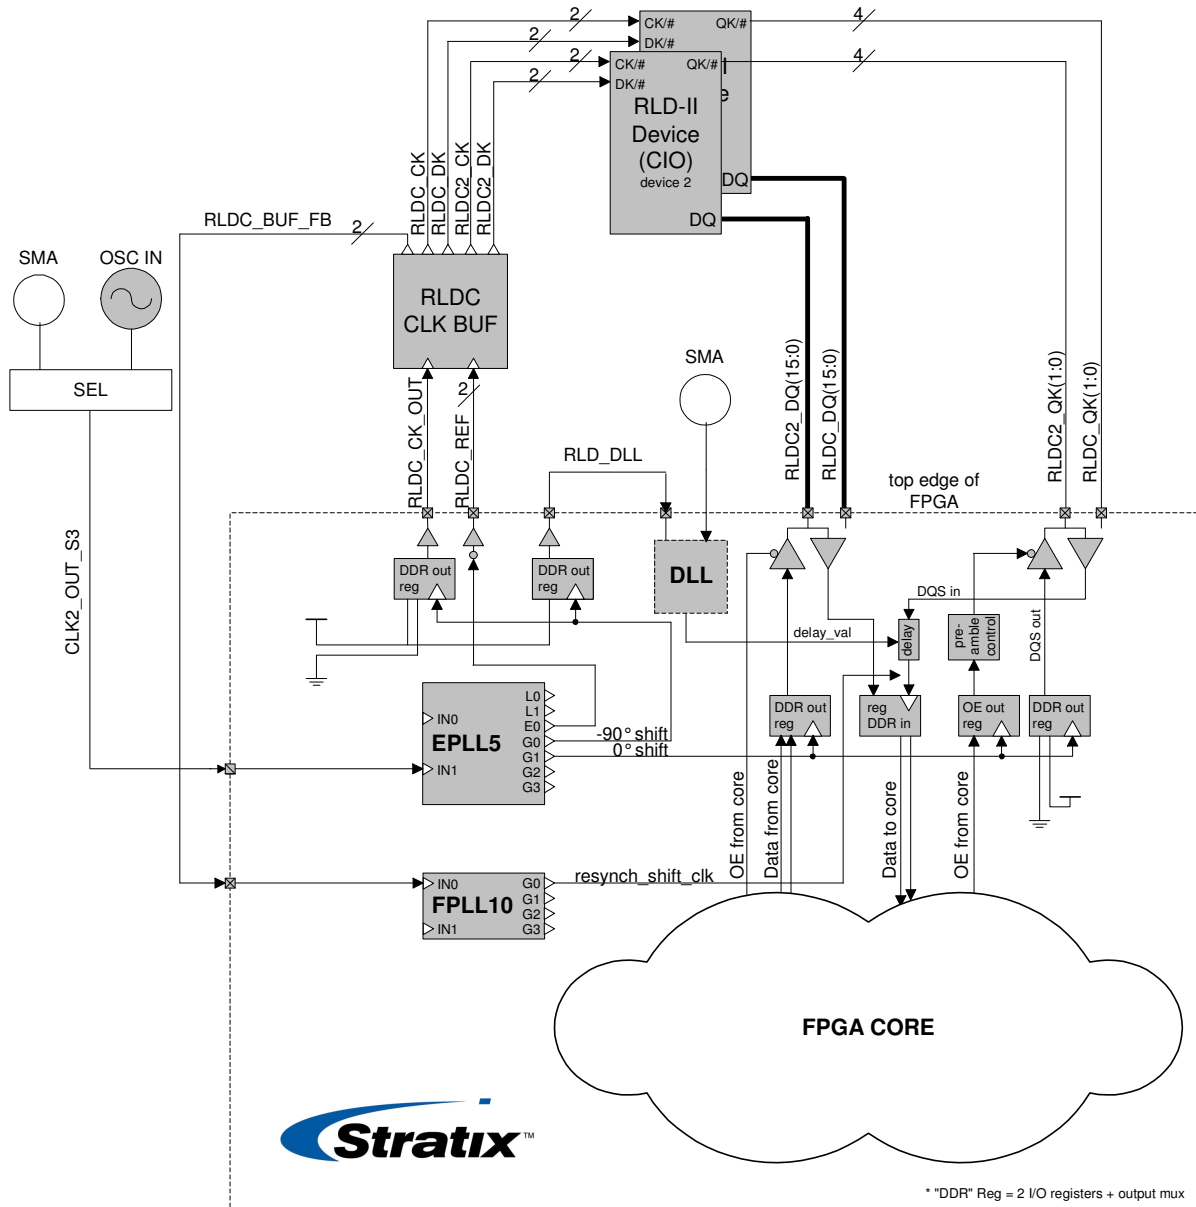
2
CK/#
QK/#
4
2
DK/#
2
CK/#
QK/#
4
2
DK/#
RLD-II
Device
(CIO)
device 2
DQ
DQ
RLDC_CK
RLDC_DK
RLDC2_CK
RLDC2_DK
RLDC_BUF_FB
2
SMA
OSC IN
RLDC
CLK BUF
SEL
2
SMA
RLDC_CK_OUT
RLDC_REF
RLD_DLL
RLDC2_DQ(15:0)
RLDC_DQ(15:0)
top edge of
FPGA
RLDC2_QK(1:0)
RLDC_QK(1:0)
CLK2_OUT_S3
DDR out
reg
DDR out
reg
DLL
DQS in
delay_val
delay
pre-
amble
control
DQS out
L0
L1
E0
G0
G1
G2
G3
IN0
EPLL5
IN1
-90° shift
0° shift
DDR out
reg
reg
DDR in
OE out
reg
DDR out
reg
OE from core
Data from core
Data to core
OE from core
IN0
FPLL10
IN1
G0
G1
G2
G3
resynch_shift_clk
FPGA CORE
Stratix™
* "DDR" Reg = 2 I/O registers + output mux